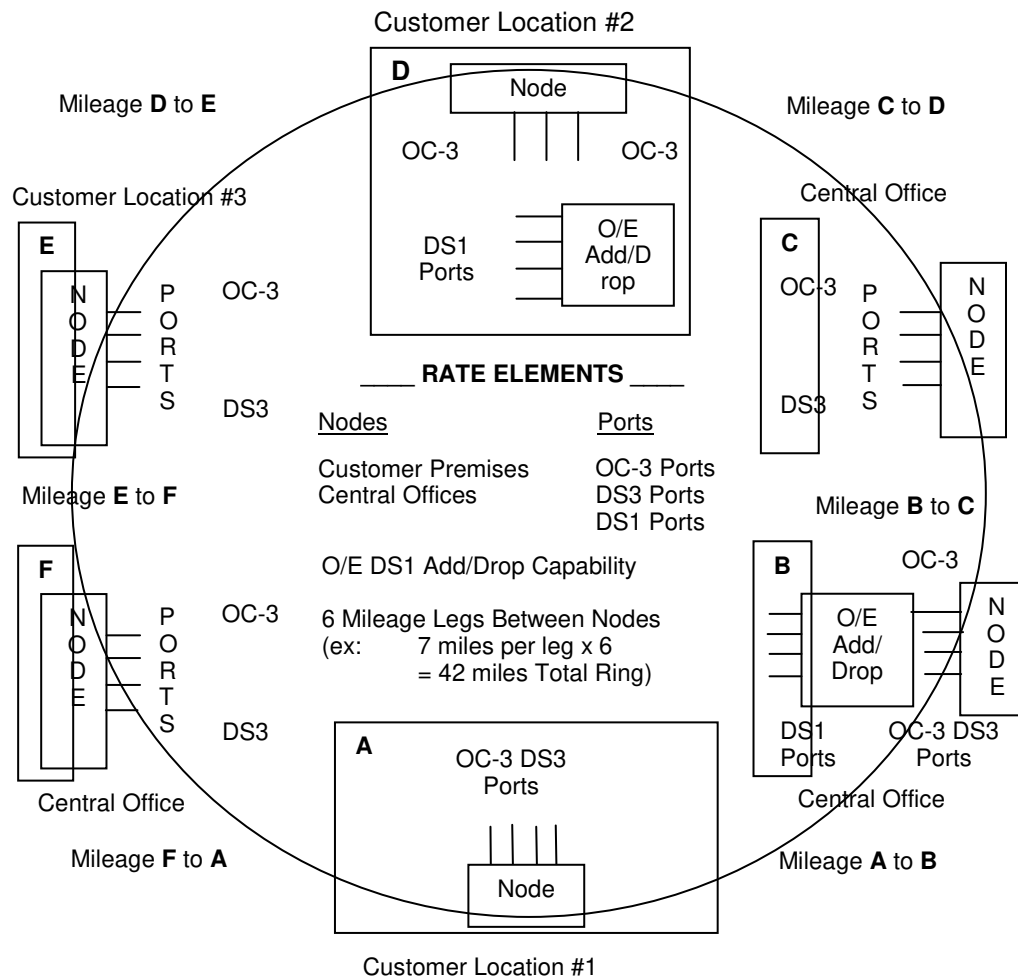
Customer Location #2

D

Node

Mileage D to E

Mileage C to D

OC-3

OC-3

Customer Location #3

Central Office

DS1 Ports

O/E Add/Drop

E

C

NODE

PORTS

OC-3

OC-3

PORTS

NODE

____ RATE ELEMENTS ____

DS3

DS3

Nodes

Ports

Customer Premises
Central Offices

OC-3 Ports
DS3 Ports
DS1 Ports

Mileage E to F

Mileage B to C

O/E DS1 Add/Drop Capability

F

B

OC-3

NODE

PORTS

OC-3

6 Mileage Legs Between Nodes
(ex: 7 miles per leg x 6
= 42 miles Total Ring)

O/E Add/Drop

NODE

DS3

DS1 Ports

OC-3 DS3 Ports

A

OC-3 DS3 Ports

Central Office

Central Office

Mileage F to A

Node

Mileage A to B

Customer Location #1